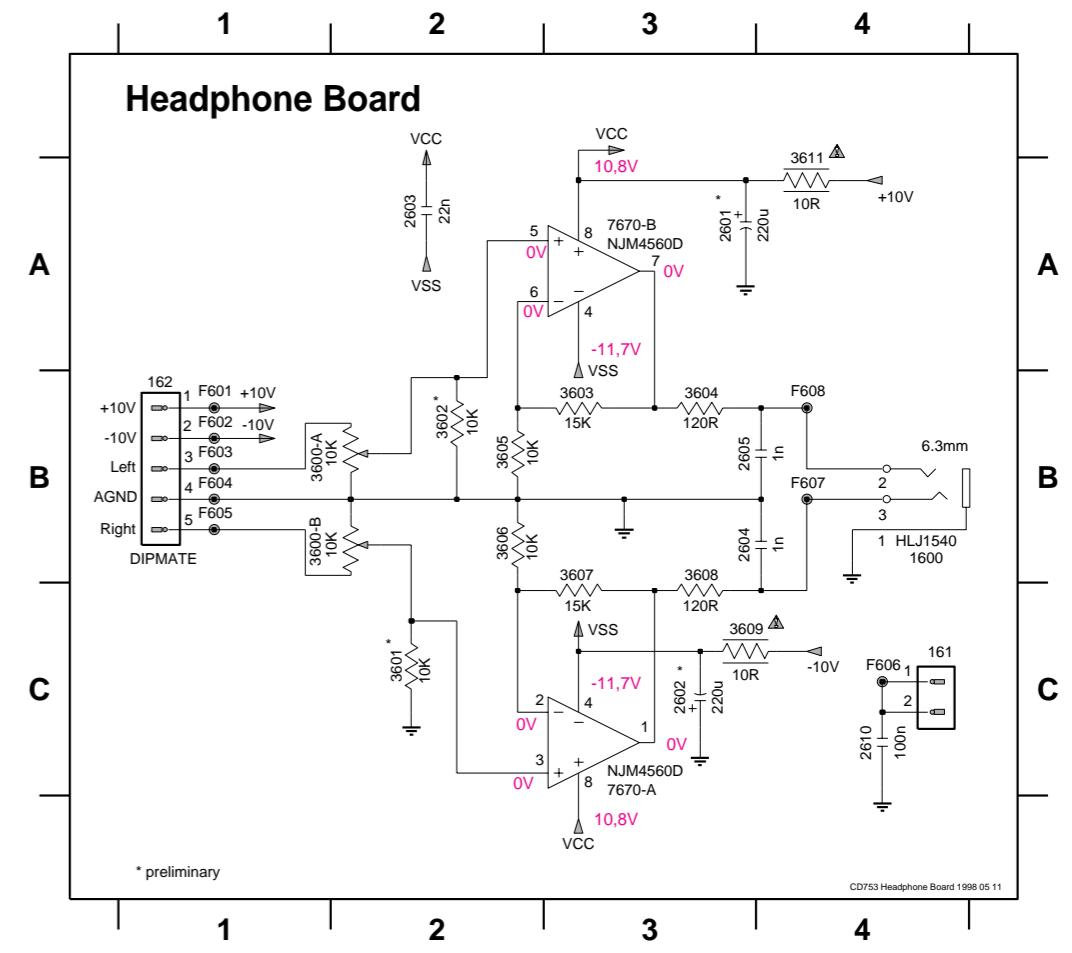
1 2 3 4

Headphone Board

A

A

B

B

C

C

VCC
2603 22n
VSS

VCC
10,8V
3611 !
10R
+10V
* 2601 220u

5 + 8 7670-B
NJM4560D
0V
7 0V
6 −
0V
4
-11,7V
VSS

162
F601 +10V
+10V 1
F602 -10V
-10V 2
Left 3 F603
AGND 4 F604
Right 5 F605
DIPMATE

3600-A 10K
* 3602 10K
3603 15K
3604 120R
F608
3605 10K
2605 1n
6.3mm
2
F607
3
1 HLJ1540
1600
3600-B 10K
3606 10K
2604 1n
3607 15K
3608 120R

VSS
3609 !
10R
-10V
* 3601 10K
-11,7V
* 2602 220u
2 −
0V
4
1
0V
3 + 8
0V
NJM4560D
7670-A
10,8V
VCC

F606 161
1
2
2610 100n

* preliminary

CD753 Headphone Board 1998 05 11

1 2 3 4